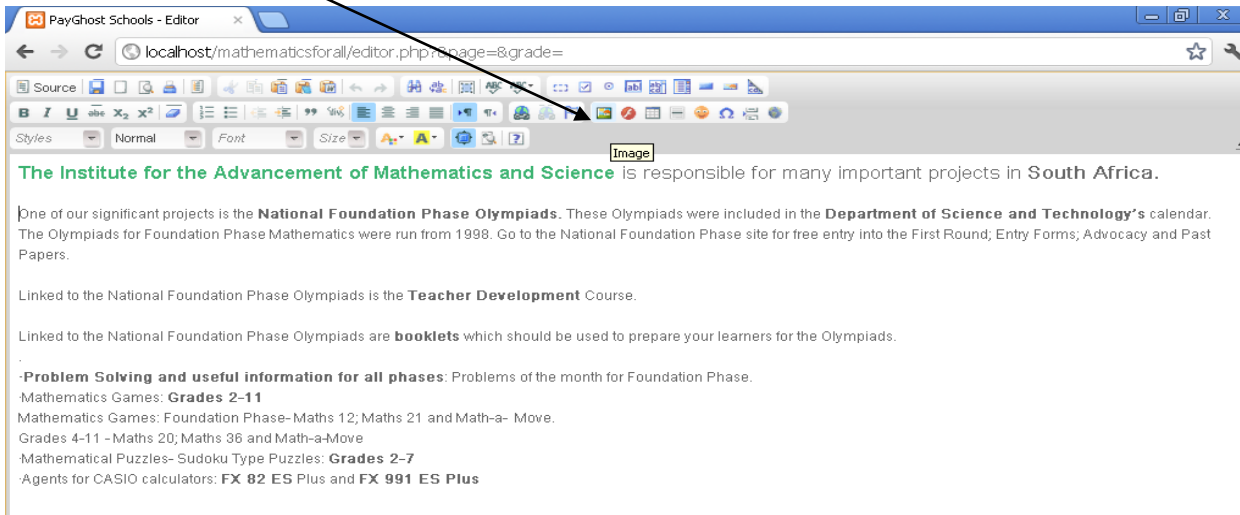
PayGhost Schools - Editor

localhost/mathematicsforall/editor.php?&page=&grade=

Source

B I U abc $x_2$ $x^2$

Styles Normal Font Size

Image

The Institute for the Advancement of Mathematics and Science is responsible for many important projects in South Africa.

One of our significant projects is the National Foundation Phase Olympiads. These Olympiads were included in the Department of Science and Technology's calendar. The Olympiads for Foundation Phase Mathematics were run from 1998. Go to the National Foundation Phase site for free entry into the First Round; Entry Forms; Advocacy and Past Papers.

Linked to the National Foundation Phase Olympiads is the Teacher Development Course.

Linked to the National Foundation Phase Olympiads are booklets which should be used to prepare your learners for the Olympiads.

·Problem Solving and useful information for all phases: Problems of the month for Foundation Phase.
·Mathematics Games: Grades 2-11
Mathematics Games: Foundation Phase- Maths 12; Maths 21 and Math-a- Move.
Grades 4-11 - Maths 20; Maths 36 and Math-a-Move
·Mathematical Puzzles- Sudoku Type Puzzles: Grades 2-7
·Agents for CASIO calculators: FX 82 ES Plus and FX 991 ES Plus